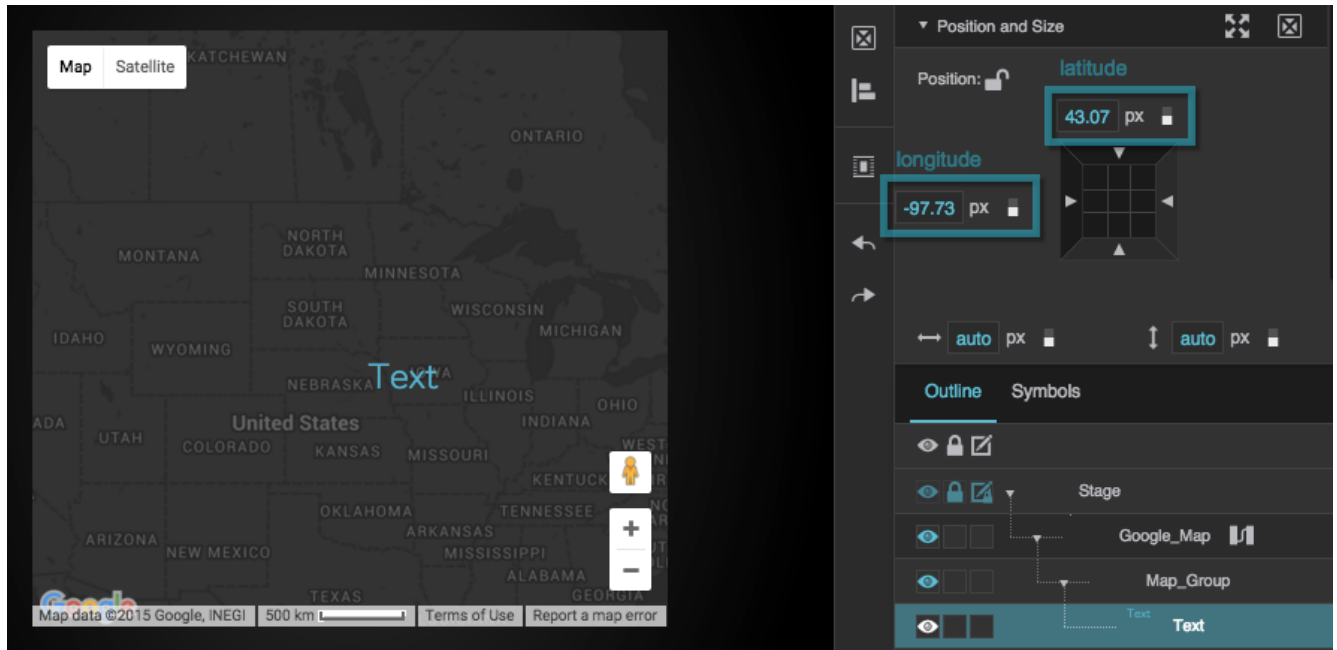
Map | Satellite

KATCHEWAN
ONTARIO
NORTH DAKOTA
MONTANA
MINNESOTA
SOUTH DAKOTA
WISCONSIN
MICHIGAN
IDAHO
WYOMING
NEBRASKA
Text
ILLINOIS
OHIO
ADA
UTAH
United States
INDIANA
COLORADO
KANSAS
MISSOURI
WEST
KENTUCK
OKLAHOMA
TENNESSEE
ARIZONA
ARKANSAS
NEW MEXICO
MISSISSIPPI
ALABAMA
TEXAS
GEORGIA
Google
Map data ©2015 Google, INEGI | 500 km | Terms of Use | Report a map error

Position and Size
Position:
latitude
43.07 px
longitude
-97.73 px
auto px
auto px

Outline Symbols

Stage
Google_Map
Map_Group
Text
Text